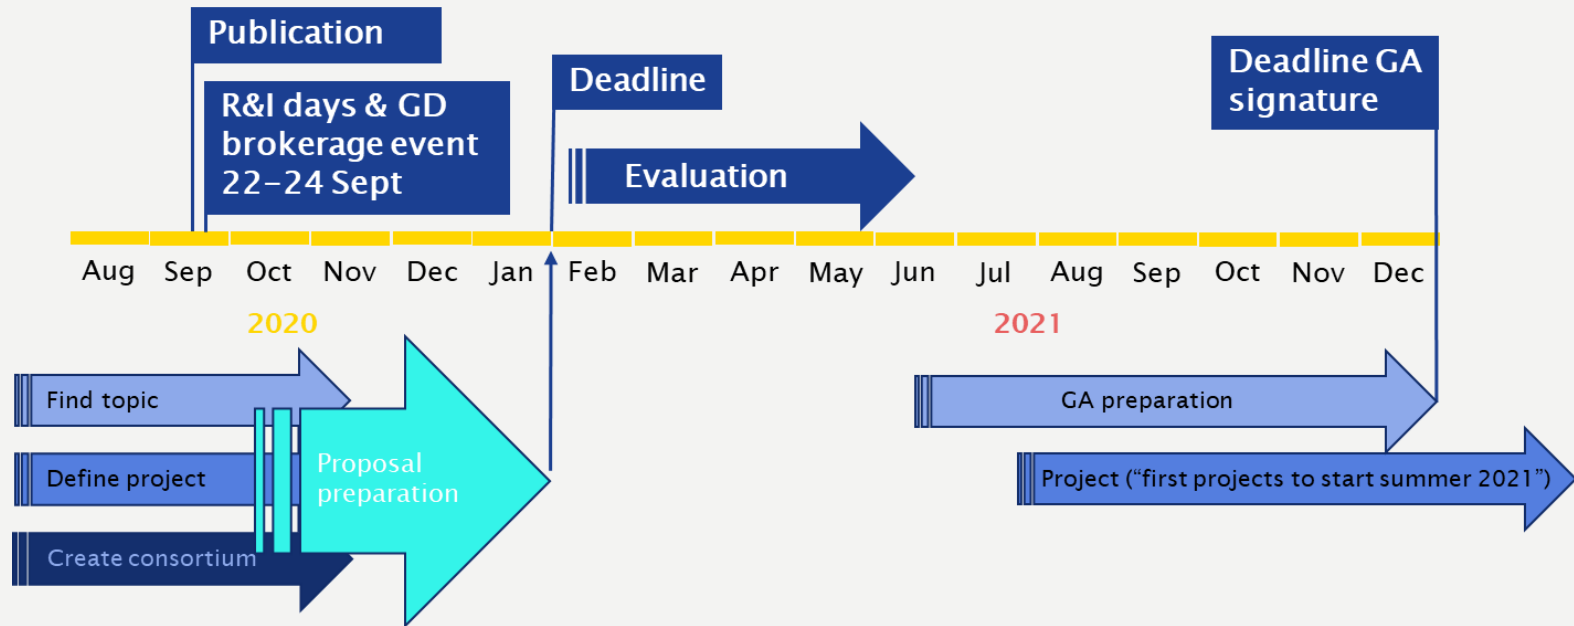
Publication

R&I days & GD brokerage event 22-24 Sept

Deadline

Evaluation

Deadline GA signature

Aug Sep Oct Nov Dec Jan Feb Mar Apr May Jun Jul Aug Sep Oct Nov Dec

2020

2021

Find topic

Define project

Create consortium

Proposal preparation

GA preparation

Project ("first projects to start summer 2021")